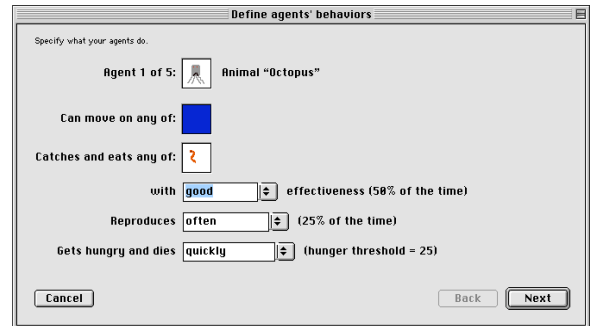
Define agents' behaviors

Specify what your agents do.

Agent 1 of 5: Animal "Octopus"

Can move on any of:

Catches and eats any of:

with good effectiveness (50% of the time)

Reproduces often (25% of the time)

Gets hungry and dies quickly (hunger threshold = 25)

Cancel

Back

Next